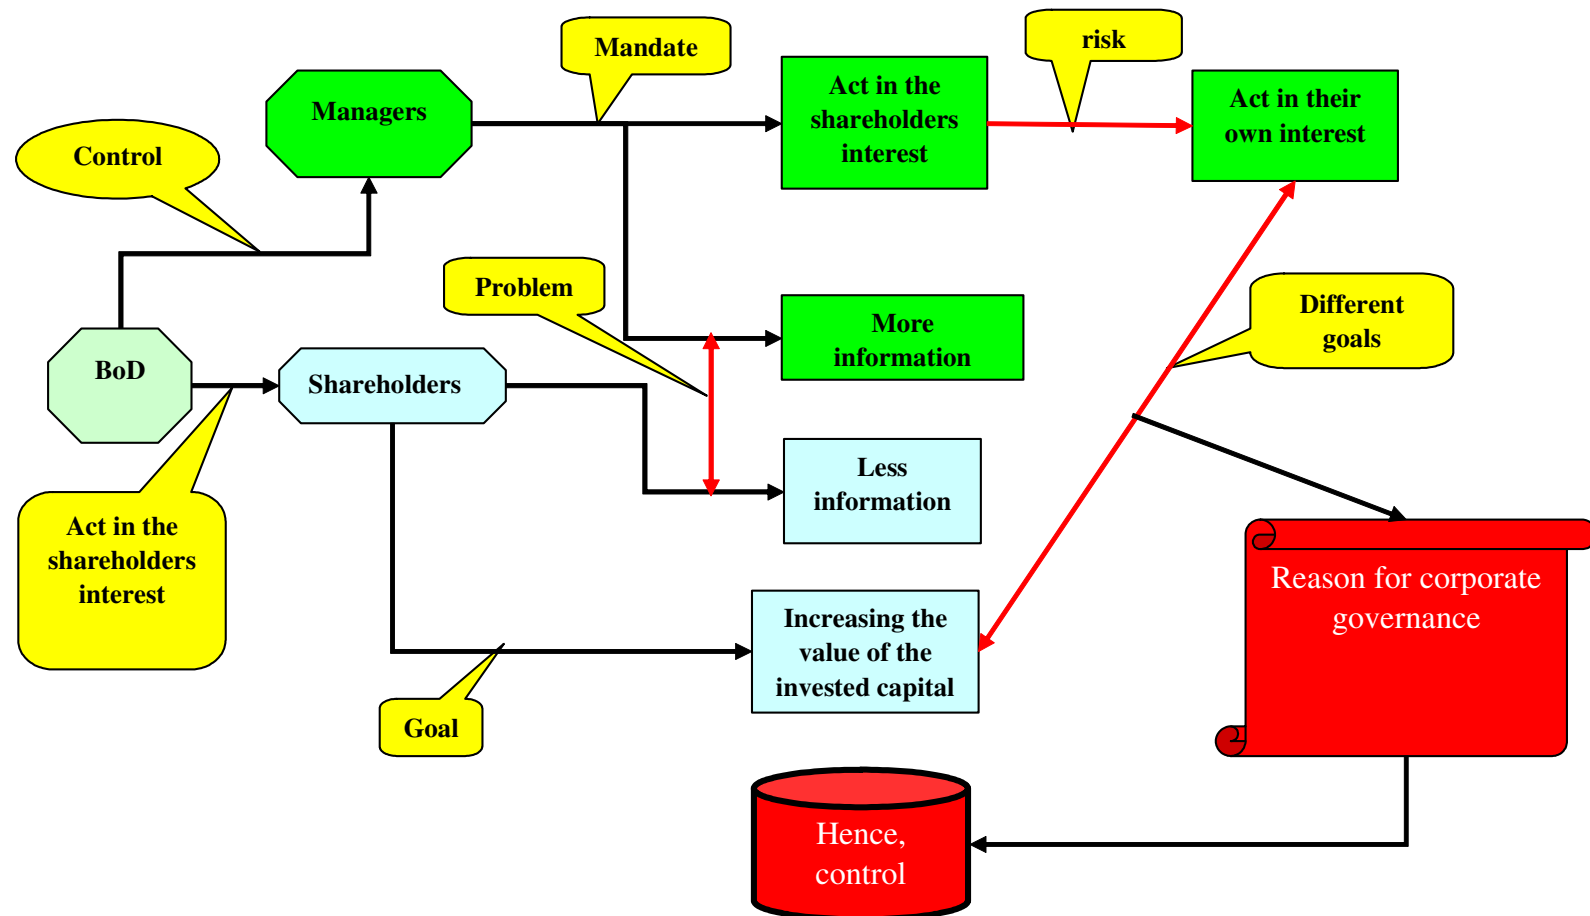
Mandate

risk

Managers

Act in the shareholders interest

Act in their own interest

Control

Problem

More information

Different goals

BoD

Shareholders

Less information

Act in the shareholders interest

Reason for corporate governance

Increasing the value of the invested capital

Goal

Hence, control